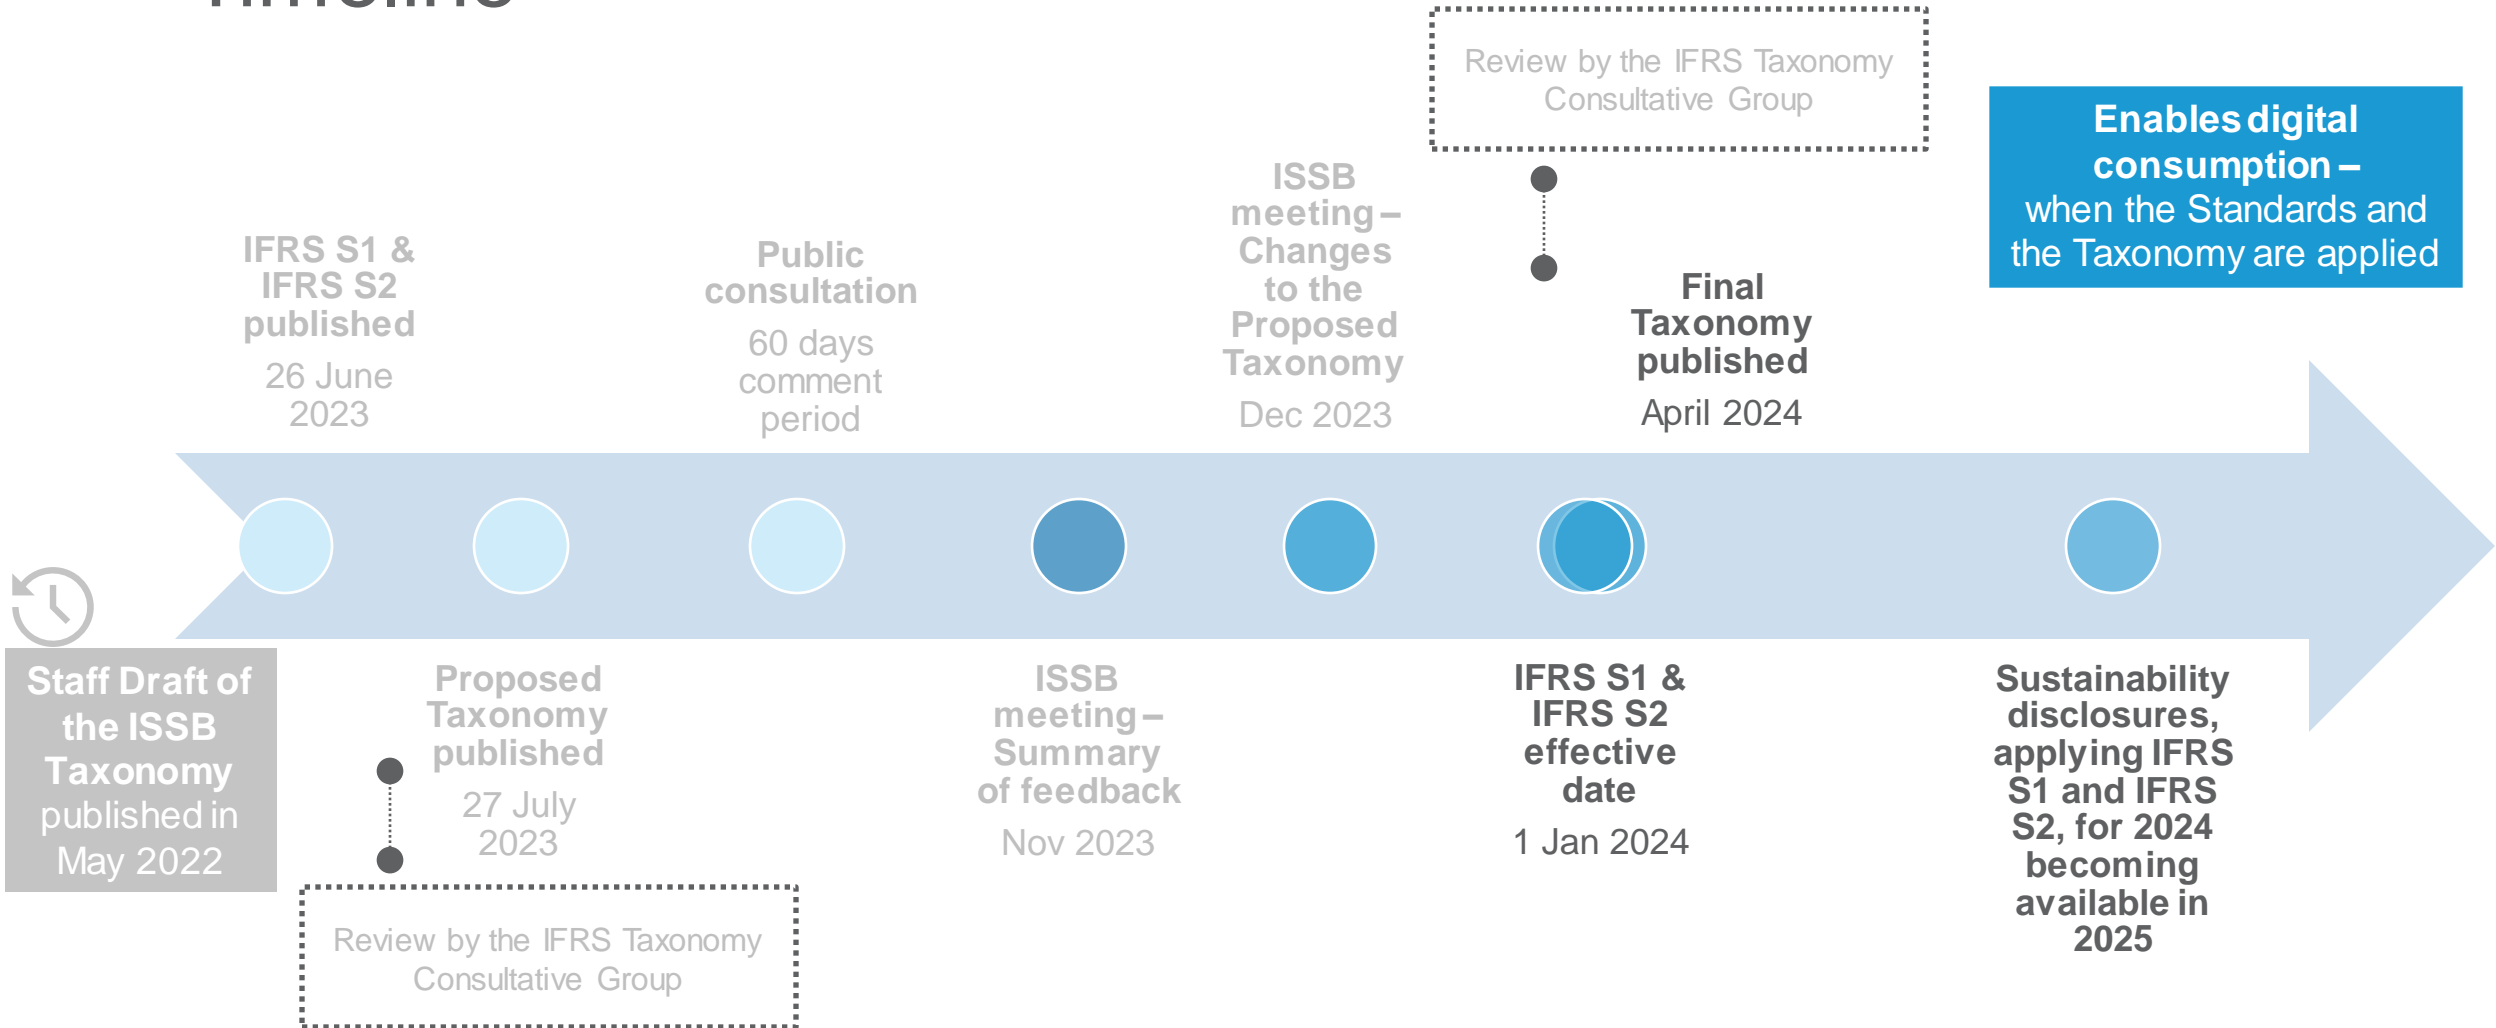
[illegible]

Review by the IFRS Taxonomy Consultative Group

Enables digital consumption – when the Standards and the Taxonomy are applied

IFRS S1 & IFRS S2 published
26 June 2023

Public consultation
60 days comment period

ISSB meeting – Changes to the Proposed Taxonomy
Dec 2023

Final Taxonomy published
April 2024

Staff Draft of the ISSB Taxonomy published in May 2022

Proposed Taxonomy published
27 July 2023

Review by the IFRS Taxonomy Consultative Group

ISSB meeting – Summary of feedback
Nov 2023

IFRS S1 & IFRS S2 effective date
1 Jan 2024

Sustainability disclosures, applying IFRS S1 and IFRS S2, for 2024 becoming available in 2025